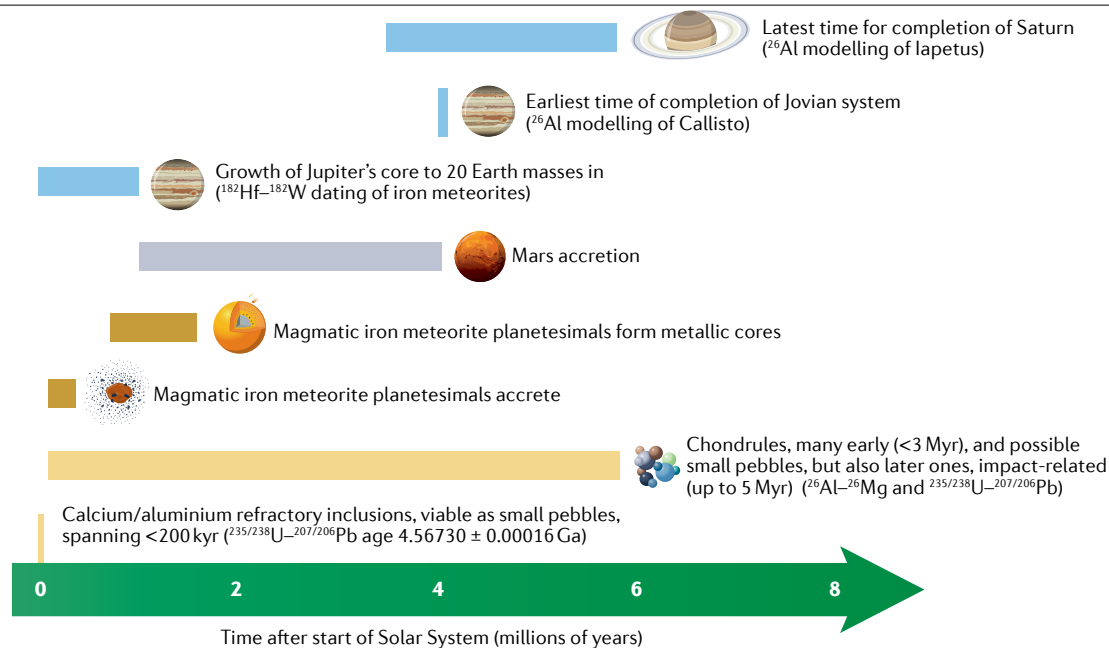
Latest time for completion of Saturn ($^{26}$Al modelling of Iapetus)

Earliest time of completion of Jovian system ($^{26}$Al modelling of Callisto)

Growth of Jupiter's core to 20 Earth masses in ($^{182}$Hf–$^{182}$W dating of iron meteorites)

Mars accretion

Magmatic iron meteorite planetesimals form metallic cores

Magmatic iron meteorite planetesimals accrete

Chondrules, many early (<3 Myr), and possible small pebbles, but also later ones, impact-related (up to 5 Myr) ($^{26}$Al–$^{26}$Mg and $^{235/238}$U–$^{207/206}$Pb)

Calcium/aluminium refractory inclusions, viable as small pebbles, spanning <200 kyr ($^{235/238}$U–$^{207/206}$Pb age 4.56730 ± 0.00016 Ga)

0 2 4 6 8

Time after start of Solar System (millions of years)